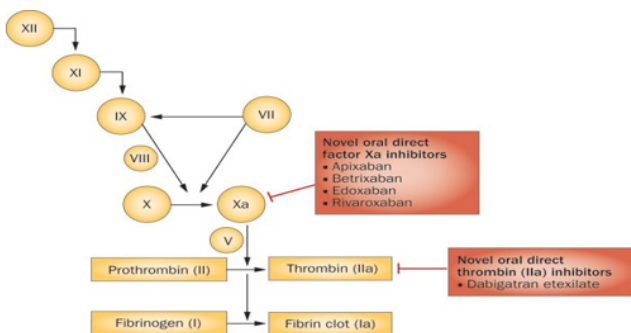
XII

XI

IX

VII

VIII

X

Xa

V

Novel oral direct factor Xa inhibitors
• Apixaban
• Betrixaban
• Edoxaban
• Rivaroxaban

Prothrombin (II)

Thrombin (IIa)

Novel oral direct thrombin (IIa) inhibitors
• Dabigatran etexilate

Fibrinogen (I)

Fibrin clot (Ia)